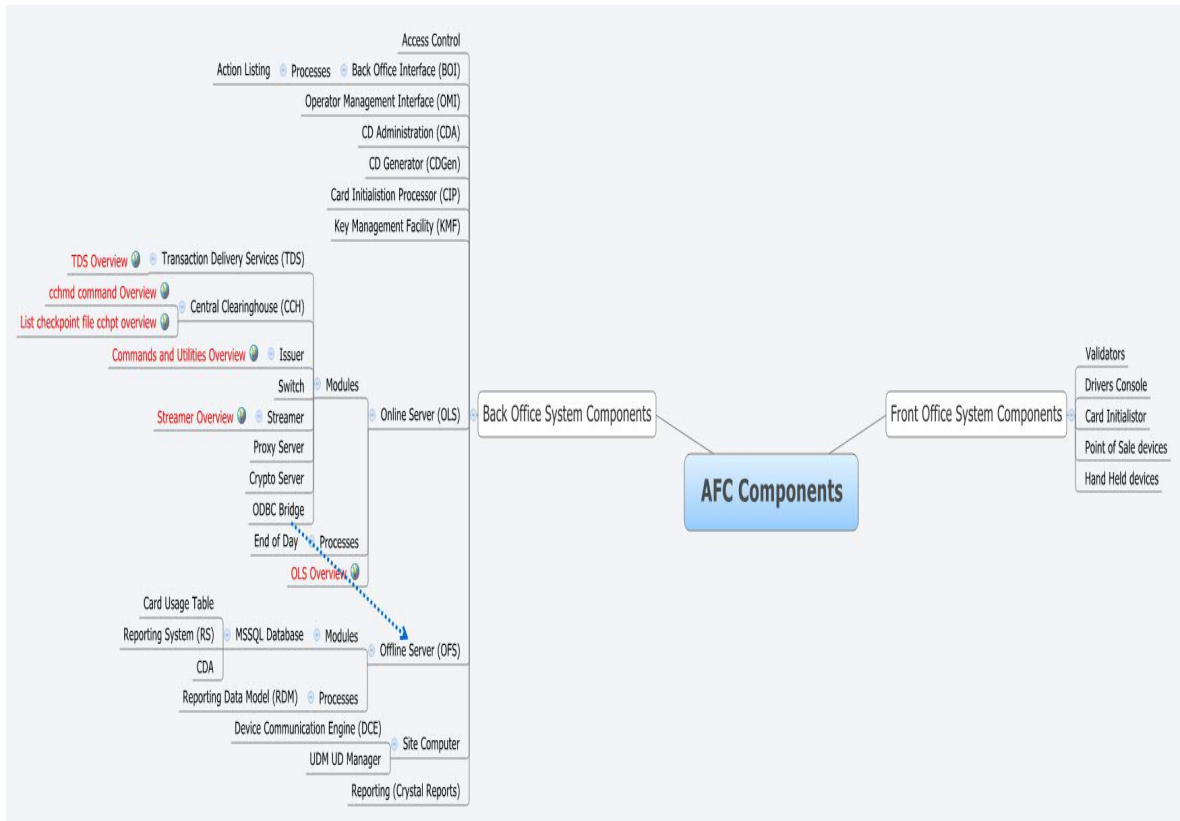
AFC Components

Back Office System Components

Access Control

Action Listing
Processes
Back Office Interface (BOI)

Operator Management Interface (OMI)

CD Administration (CDA)

CD Generator (CDGen)

Card Initialistion Processor (CIP)

Key Management Facility (KMF)

Online Server (OLS)

Modules

TDS Overview
Transaction Delivery Services (TDS)

cchmd command Overview
List checkpoint file cchpt overview
Central Clearinghouse (CCH)

Commands and Utilities Overview
Issuer

Switch

Streamer Overview
Streamer

Proxy Server

Crypto Server

ODBC Bridge

End of Day
Processes

OLS Overview

Offline Server (OFS)

Modules
MSSQL Database
Card Usage Table
Reporting System (RS)
CDA

Reporting Data Model (RDM)
Processes

Site Computer
Device Communication Engine (DCE)
UDM UD Manager

Reporting (Crystal Reports)

Front Office System Components

Validators

Drivers Console

Card Initialistor

Point of Sale devices

Hand Held devices